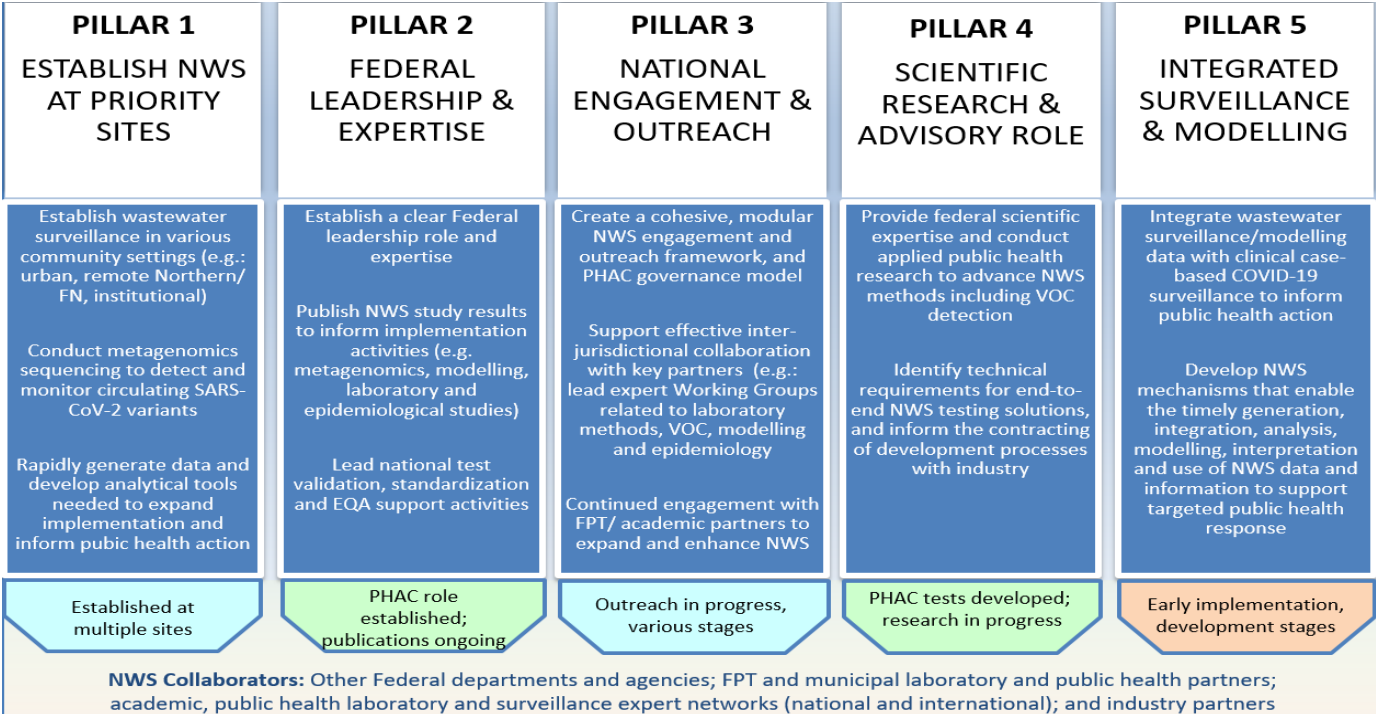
PILLAR 1

ESTABLISH NWS AT PRIORITY SITES

Establish wastewater surveillance in various community settings (e.g.: urban, remote Northern/ FN, institutional)

Conduct metagenomics sequencing to detect and monitor circulating SARS-CoV-2 variants

Rapidly generate data and develop analytical tools needed to expand implementation and inform pubic health action

Established at multiple sites

PILLAR 2

FEDERAL LEADERSHIP & EXPERTISE

Establish a clear Federal leadership role and expertise

Publish NWS study results to inform implementation activities (e.g. metagenomics, modelling, laboratory and epidemiological studies)

Lead national test validation, standardization and EQA support activities

PHAC role established; publications ongoing

PILLAR 3

NATIONAL ENGAGEMENT & OUTREACH

Create a cohesive, modular NWS engagement and outreach framework, and PHAC governance model

Support effective inter-jurisdictional collaboration with key partners (e.g.: lead expert Working Groups related to laboratory methods, VOC, modelling and epidemiology

Continued engagement with FPT/ academic partners to expand and enhance NWS

Outreach in progress, various stages

PILLAR 4

SCIENTIFIC RESEARCH & ADVISORY ROLE

Provide federal scientific expertise and conduct applied public health research to advance NWS methods including VOC detection

Identify technical requirements for end-to-end NWS testing solutions, and inform the contracting of development processes with industry

PHAC tests developed; research in progress

PILLAR 5

INTEGRATED SURVEILLANCE & MODELLING

Integrate wastewater surveillance/modelling data with clinical case-based COVID-19 surveillance to inform public health action

Develop NWS mechanisms that enable the timely generation, integration, analysis, modelling, interpretation and use of NWS data and information to support targeted public health response

Early implementation, development stages

NWS Collaborators: Other Federal departments and agencies; FPT and municipal laboratory and public health partners; academic, public health laboratory and surveillance expert networks (national and international); and industry partners